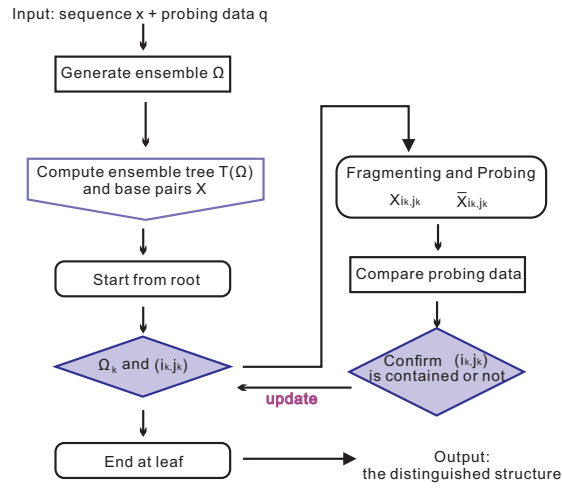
Input: sequence x + probing data q

Generate ensemble Ω

Compute ensemble tree T(Ω) and base pairs X

Start from root

$\Omega_k$ and $(i_k, j_k)$

End at leaf

Output: the distinguished structure

Fragmenting and Probing

$X_{i_k, j_k}$ $\bar{X}_{i_k, j_k}$

Compare probing data

Confirm $(i_k, j_k)$ is contained or not

update